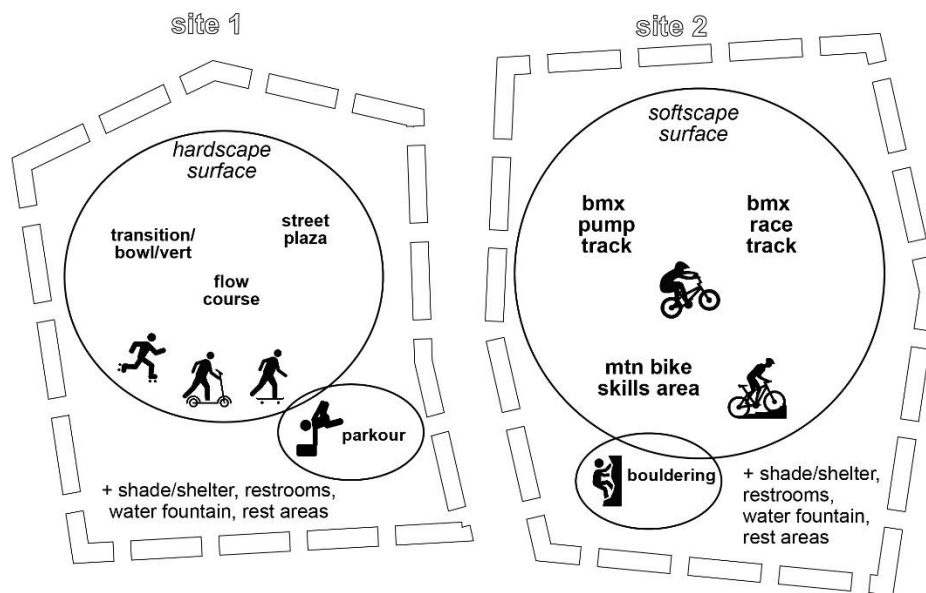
site 1

hardscape surface

transition/ bowl/vert

street plaza

flow course

parkour

+ shade/shelter, restrooms, water fountain, rest areas

site 2

softscape surface

bmx pump track

bmx race track

mtn bike skills area

bouldering

+ shade/shelter, restrooms, water fountain, rest areas